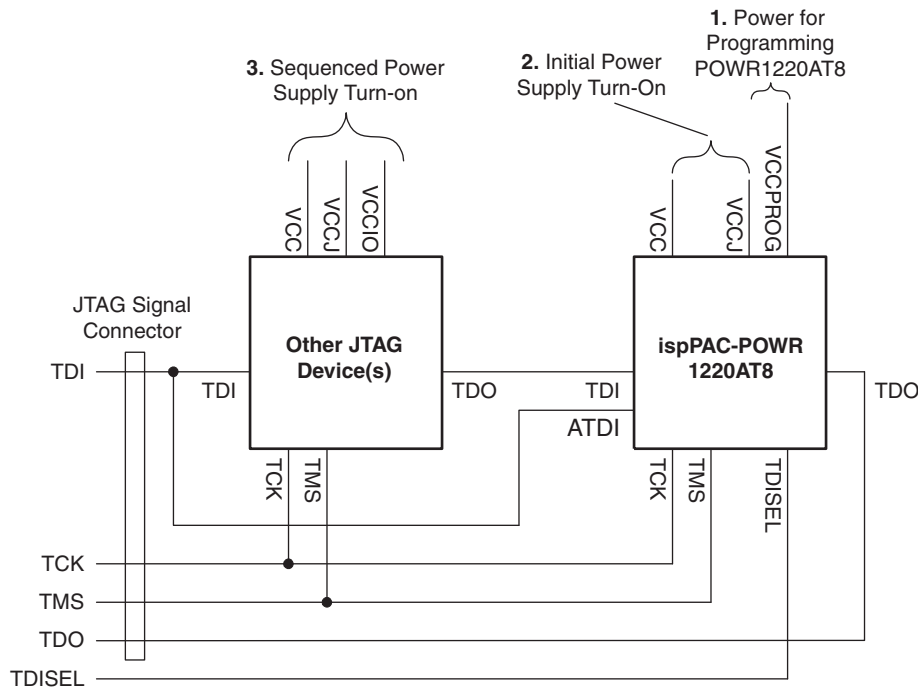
1. Power for Programming POWR1220AT8

3. Sequenced Power Supply Turn-on

2. Initial Power Supply Turn-On

VCC
VCCJ
VCCIO

VCC
VCCJ
VCCPROG

JTAG Signal Connector

Other JTAG Device(s)

ispPAC-POWR 1220AT8

TDI
TDI
TDO
TDI
TDO
ATDI

TCK
TMS
TCK
TMS
TDISEL

TCK
TMS
TDO
TDISEL